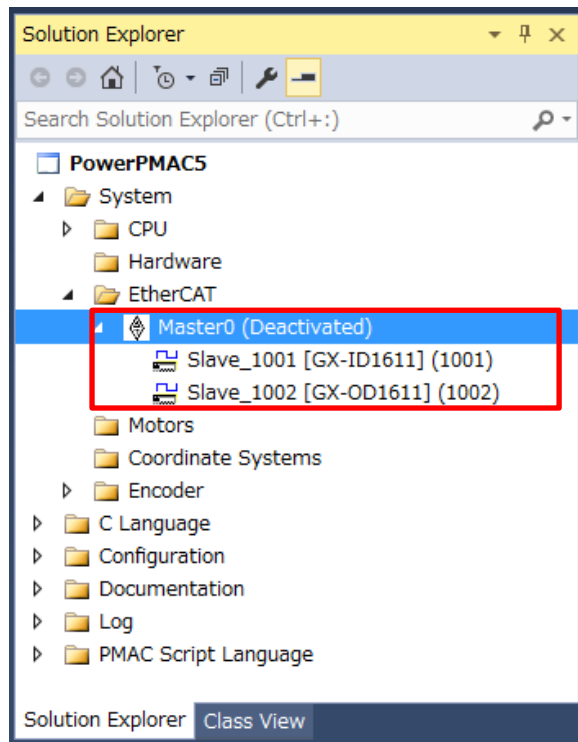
Solution Explorer

Search Solution Explorer (Ctrl+:)

PowerPMAC5
System
CPU
Hardware
EtherCAT
Master0 (Deactivated)
Slave_1001 [GX-ID1611] (1001)
Slave_1002 [GX-OD1611] (1002)
Motors
Coordinate Systems
Encoder
C Language
Configuration
Documentation
Log
PMAC Script Language

Solution Explorer
Class View